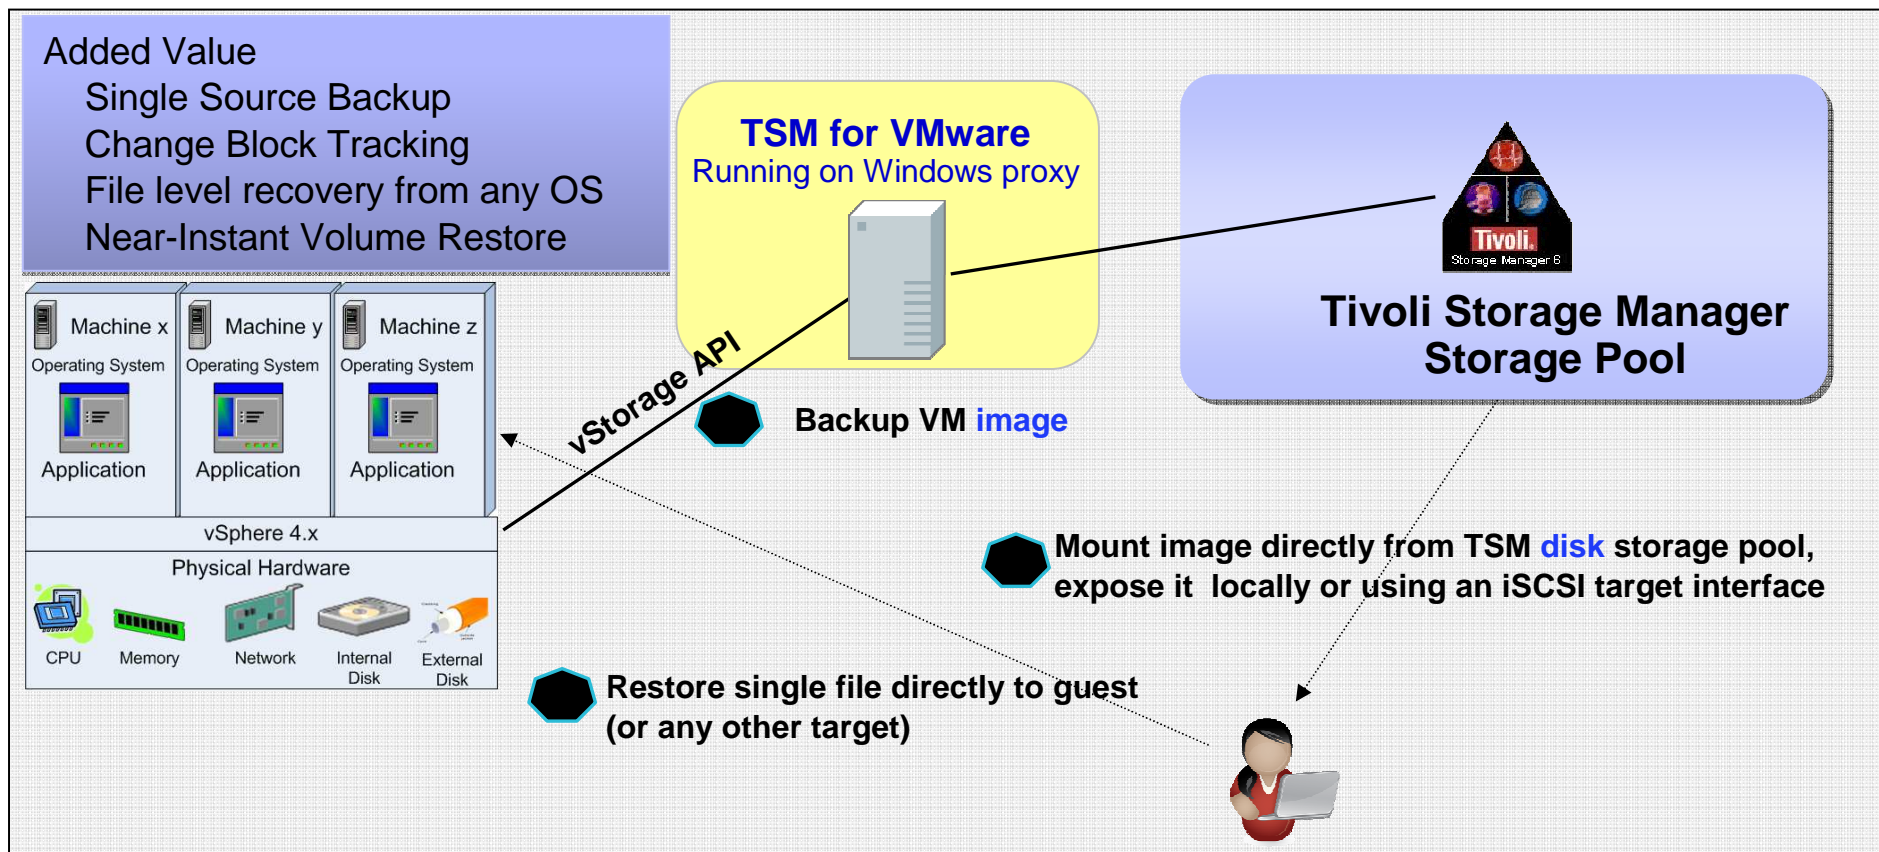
Added Value
Single Source Backup
Change Block Tracking
File level recovery from any OS
Near-Instant Volume Restore

TSM for VMware
Running on Windows proxy

Tivoli
Storage Manager 6

Tivoli Storage Manager
Storage Pool

Machine x
Operating System
Application

Machine y
Operating System
Application

Machine z
Operating System
Application

vSphere 4.x

Physical Hardware

CPU

Memory

Network

Internal Disk

External Disk

vStorage API

Backup VM image

Mount image directly from TSM disk storage pool, expose it locally or using an iSCSI target interface

Restore single file directly to guest (or any other target)